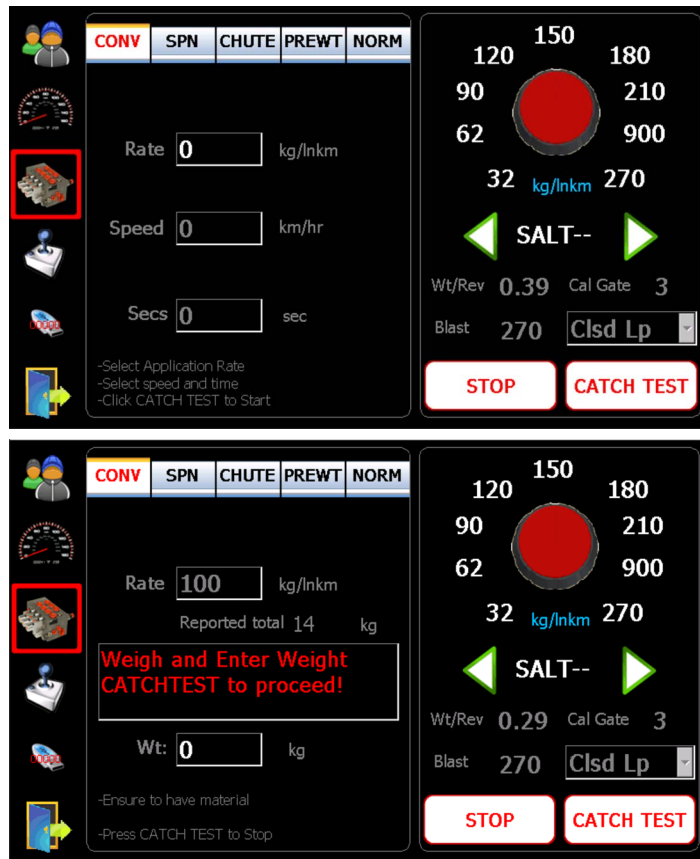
CONV | SPN | CHUTE | PREWT | NORM

Rate 0 kg/lnkm

Speed 0 km/hr

Secs 0 sec

-Select Application Rate
-Select speed and time
-Click CATCH TEST to Start

150
120 180
90 210
62 900
32 kg/lnkm 270

SALT--

Wt/Rev 0.39 Cal Gate 3

Blast 270 Clsd Lp

STOP CATCH TEST

CONV | SPN | CHUTE | PREWT | NORM

Rate 100 kg/lnkm

Reported total 14 kg

Weigh and Enter Weight
CATCHTEST to proceed!

Wt: 0 kg

-Ensure to have material

-Press CATCH TEST to Stop

150
120 180
90 210
62 900
32 kg/lnkm 270

SALT--

Wt/Rev 0.29 Cal Gate 3

Blast 270 Clsd Lp

STOP CATCH TEST